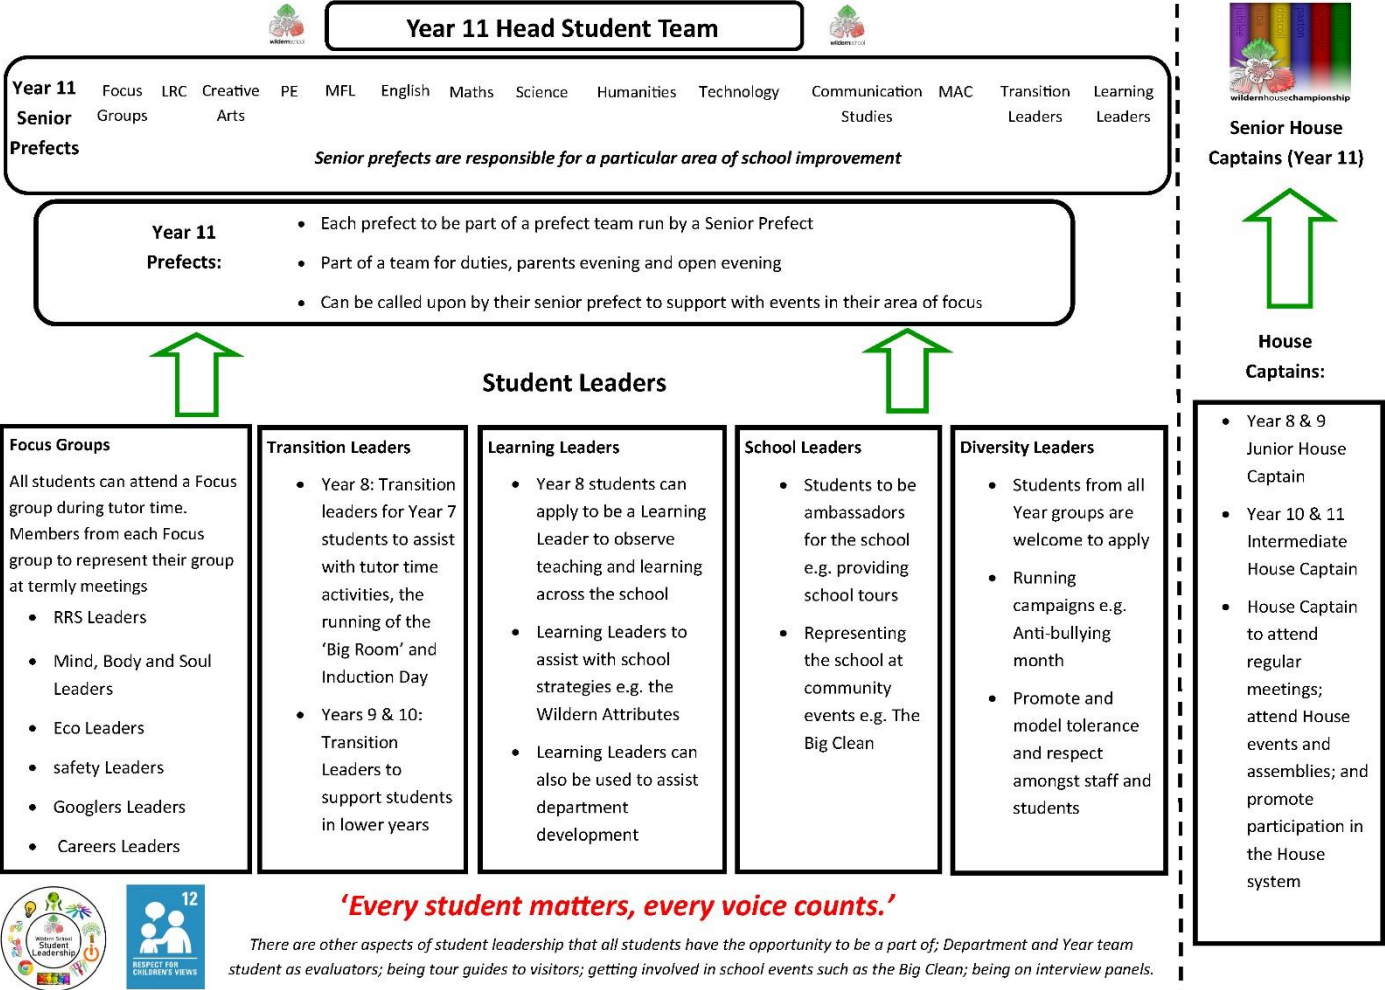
wildernschool

Year 11 Head Student Team

wildernschool

| Year 11 Senior Prefects | Focus Groups | LRC | Creative Arts | PE | MFL | English | Maths | Science | Humanities | Technology | Communication Studies | MAC | Transition Leaders | Learning Leaders |
|---|---|---|---|---|---|---|---|---|---|---|---|---|---|---|

*Senior prefects are responsible for a particular area of school improvement*

Year 11 Prefects:

- Each prefect to be part of a prefect team run by a Senior Prefect
- Part of a team for duties, parents evening and open evening
- Can be called upon by their senior prefect to support with events in their area of focus

Student Leaders

Focus Groups

All students can attend a Focus group during tutor time. Members from each Focus group to represent their group at termly meetings

- RRS Leaders
- Mind, Body and Soul Leaders
- Eco Leaders
- safety leaders
- Googlers Leaders
- Careers Leaders

Transition Leaders

- Year 8: Transition leaders for Year 7 students to assist with tutor time activities, the running of the 'Big Room' and Induction Day
- Years 9 & 10: Transition Leaders to support students in lower years

Learning Leaders

- Year 8 students can apply to be a Learning Leader to observe teaching and learning across the school
- Learning Leaders to assist with school strategies e.g. the Wildern Attributes
- Learning Leaders can also be used to assist department development

School Leaders

- Students to be ambassadors for the school e.g. providing school tours
- Representing the school at community events e.g. The Big Clean

Diversity Leaders

- Students from all Year groups are welcome to apply
- Running campaigns e.g. Anti-bullying month
- Promote and model tolerance and respect amongst staff and students

wildernhousechampionship

Senior House Captains (Year 11)

House Captains:

- Year 8 & 9 Junior House Captain
- Year 10 & 11 Intermediate House Captain
- House Captain to attend regular meetings; attend House events and assemblies; and promote participation in the House system

Wildern School Student Leadership

12 RESPECT FOR CHILDREN'S VIEWS

'Every student matters, every voice counts.'

*There are other aspects of student leadership that all students have the opportunity to be a part of; Department and Year team student as evaluators; being tour guides to visitors; getting involved in school events such as the Big Clean; being on interview panels.*